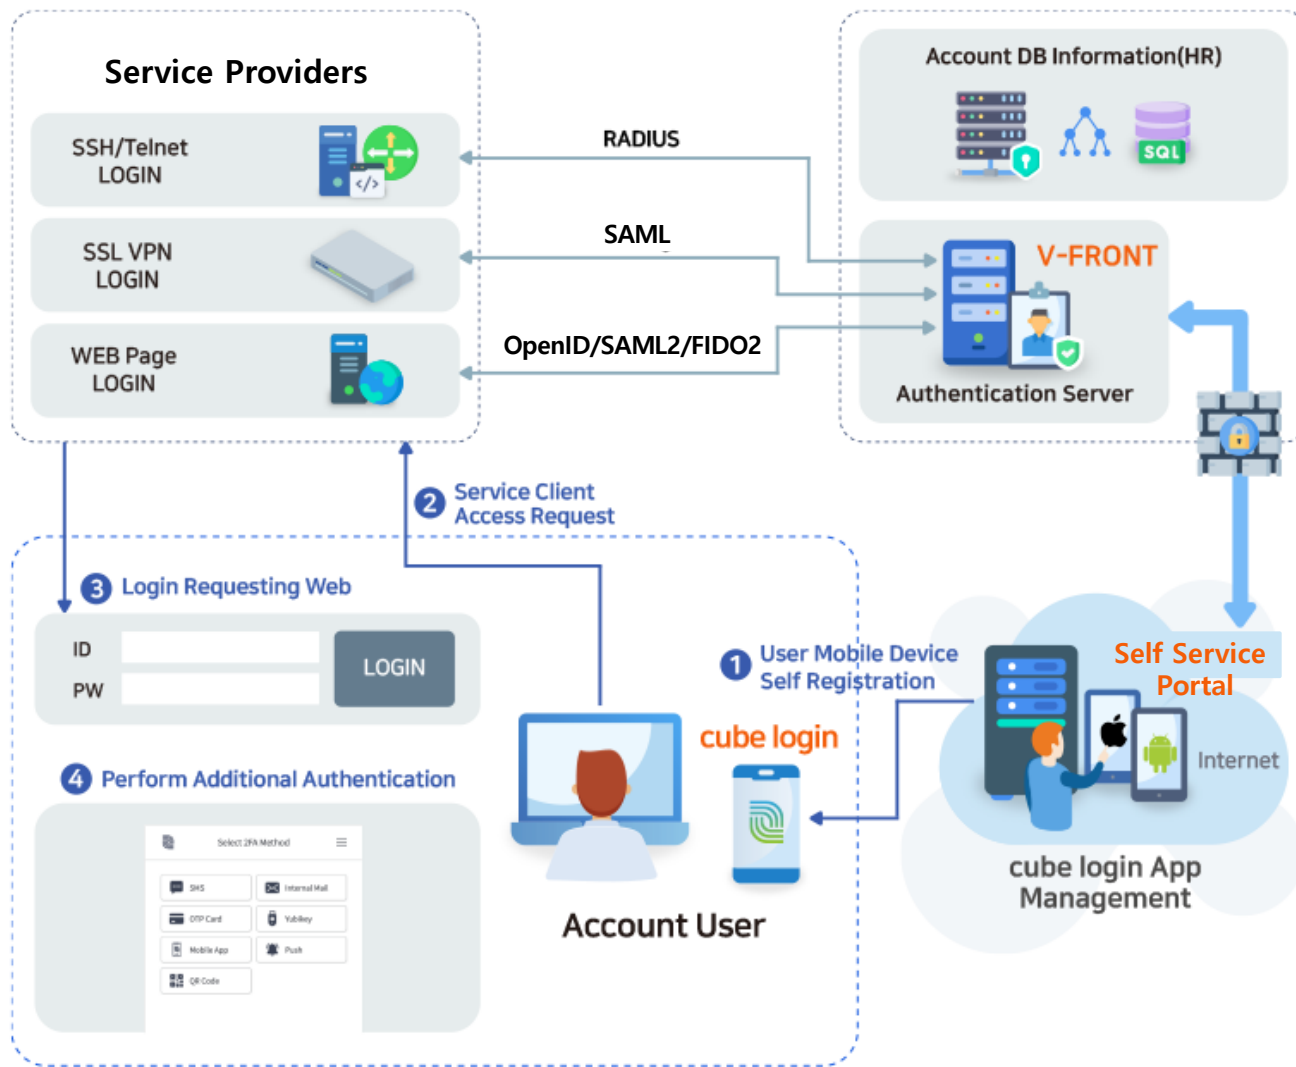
Service Providers

SSH/Telnet LOGIN

SSL VPN LOGIN

WEB Page LOGIN

RADIUS

SAML

OpenID/SAML2/FIDO2

Account DB Information(HR)

SQL

V-FRONT

Authentication Server

2 Service Client Access Request

3 Login Requesting Web

ID

PW

LOGIN

4 Perform Additional Authentication

Select 2FA Method

SMS

Internal Mail

OTP Card

Yubikey

Mobile App

Push

QR Code

1 User Mobile Device Self Registration

cube login

Account User

Self Service Portal

Internet

cube login App Management